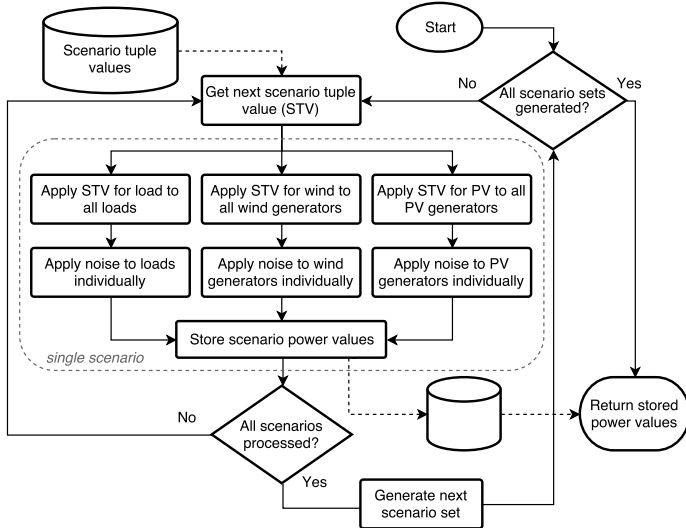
Scenario tuple values

Start

Get next scenario tuple value (STV)

No

All scenario sets generated?

Yes

Apply STV for load to all loads

Apply STV for wind to all wind generators

Apply STV for PV to all PV generators

Apply noise to loads individually

Apply noise to wind generators individually

Apply noise to PV generators individually

Store scenario power values

single scenario

No

All scenarios processed?

Return stored power values

Yes

Generate next scenario set